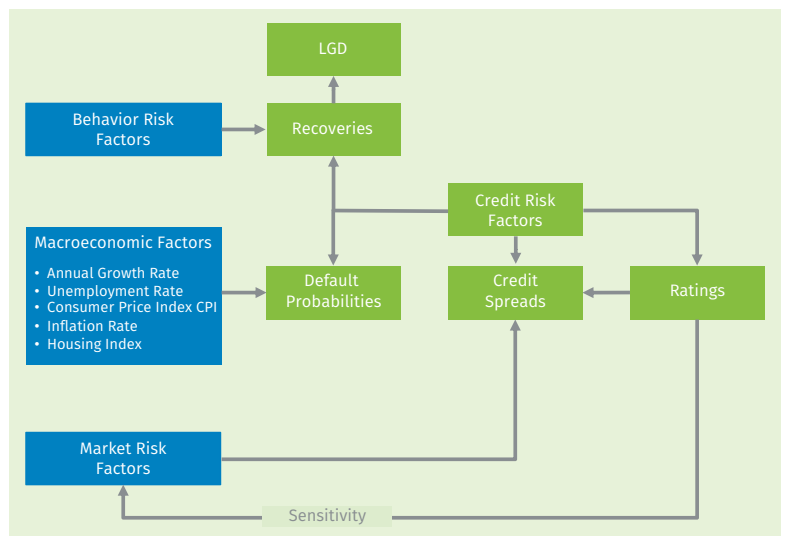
LGD

Behavior Risk Factors

Recoveries

Credit Risk Factors

Macroeconomic Factors

- Annual Growth Rate
- Unemployment Rate
- Consumer Price Index CPI
- Inflation Rate
- Housing Index

Default Probabilities

Credit Spreads

Ratings

Market Risk Factors

Sensitivity